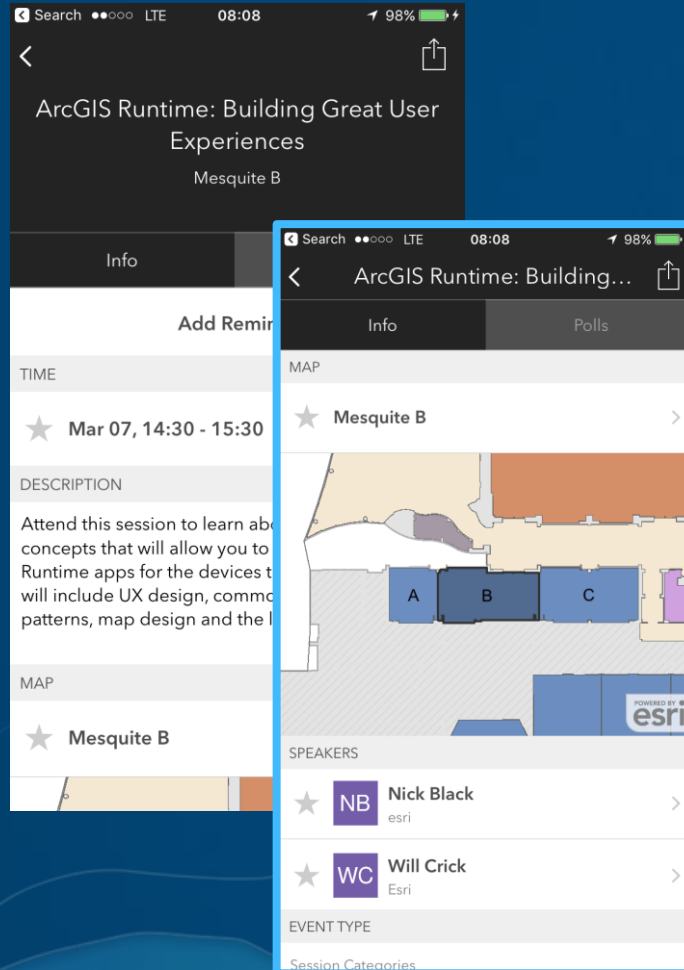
Search ●●○○○ LTE 08:08 98%

ArcGIS Runtime: Building Great User Experiences

Mesquite B

Info

Add Remin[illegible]

TIME

Mar 07, 14:30 - 15:30

DESCRIPTION

Attend this session to learn abo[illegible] concepts that will allow you to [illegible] Runtime apps for the devices t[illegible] will include UX design, commo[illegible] patterns, map design and the l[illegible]

MAP

Mesquite B

Search ●●○○○ LTE 08:08 98%

ArcGIS Runtime: Building...

Info

Polls

MAP

Mesquite B

A

B

C

POWERED BY

esri

SPEAKERS

NB

Nick Black

esri

WC

Will Crick

Esri

EVENT TYPE

Session Categories